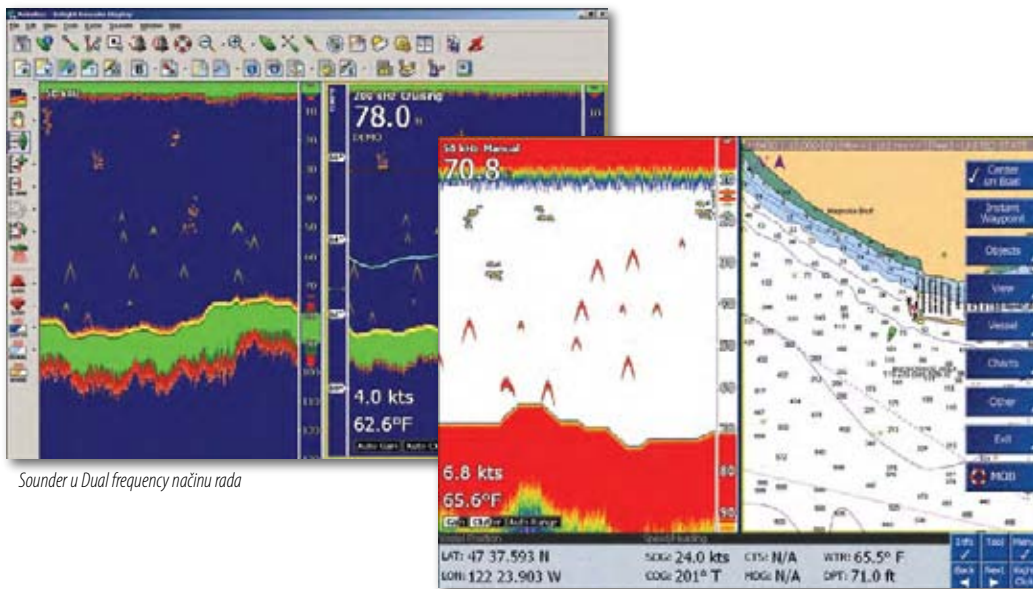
200 kHz Cruising
78.0
DEMO
4.0 kts
62.6°F
Auto Gain
Auto Cl

Sounder u Dual frequency načinu rada

50 kHz Manual
70.8
6.8 kts
65.6°F
Center on Boat
Instant Waypoint
Objects
View
Vessel
Charts
Other
Exit
MOB
LAT: 47 37.593 N
LON: 122 23.903 W
SOG: 24.0 kts
COG: 201° T
CTS: N/A
HDG: N/A
WTR: 65.5° F
DPT: 71.0 ft
Info
Tool
Menu
Back
Next